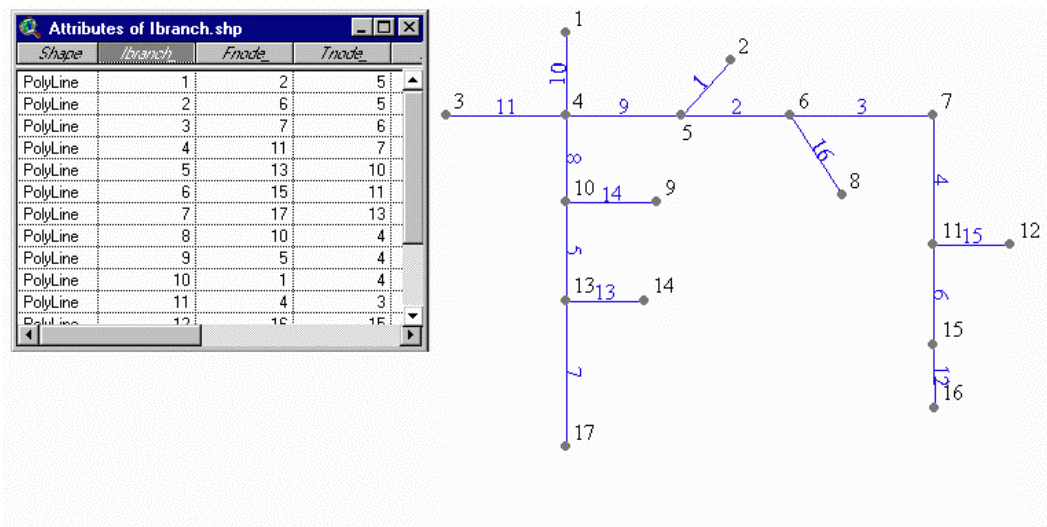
Attributes of Ibranch.shp

| Shape | Ibranch_ | Fnode_ | Tnode_ |
|---|---|---|---|
| PolyLine | 1 | 2 | 5 |
| PolyLine | 2 | 6 | 5 |
| PolyLine | 3 | 7 | 6 |
| PolyLine | 4 | 11 | 7 |
| PolyLine | 5 | 13 | 10 |
| PolyLine | 6 | 15 | 11 |
| PolyLine | 7 | 17 | 13 |
| PolyLine | 8 | 10 | 4 |
| PolyLine | 9 | 5 | 4 |
| PolyLine | 10 | 1 | 4 |
| PolyLine | 11 | 4 | 3 |
| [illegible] | 12 | 16 | 15 |

1
10
2
1
3
11
4
9
5
2
6
3
7
8
16
8
10
14
9
4
11
15
12
5
13
13
14
6
15
7
12
16
17